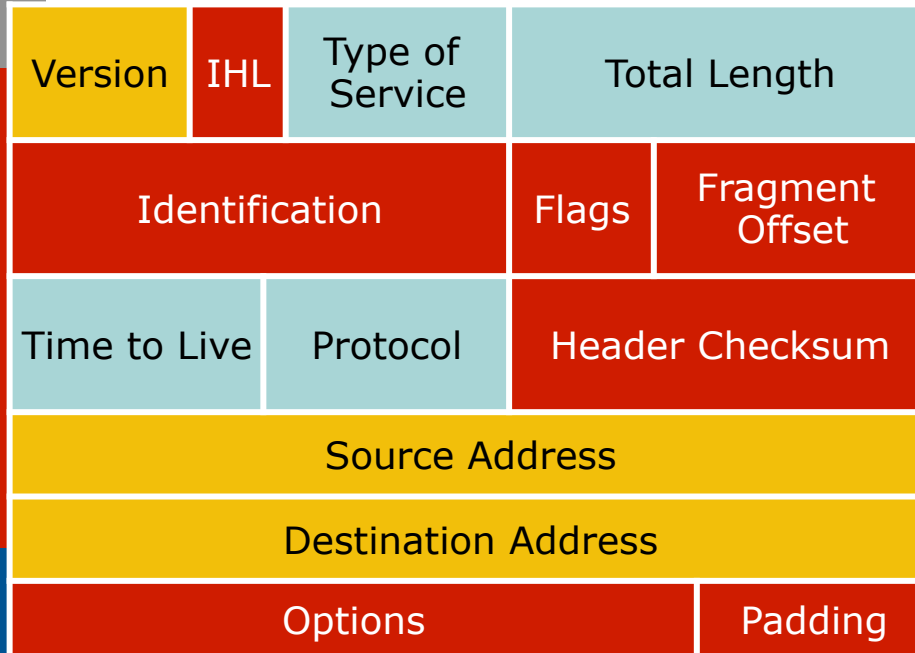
| Version | IHL | Type of Service | Total Length | |
|---|---|---|---|---|
| Identification | | | Flags | Fragment Offset |
| Time to Live | Protocol | | Header Checksum | |
| Source Address | | | | |
| Destination Address | | | | |
| Options | | | | Padding |